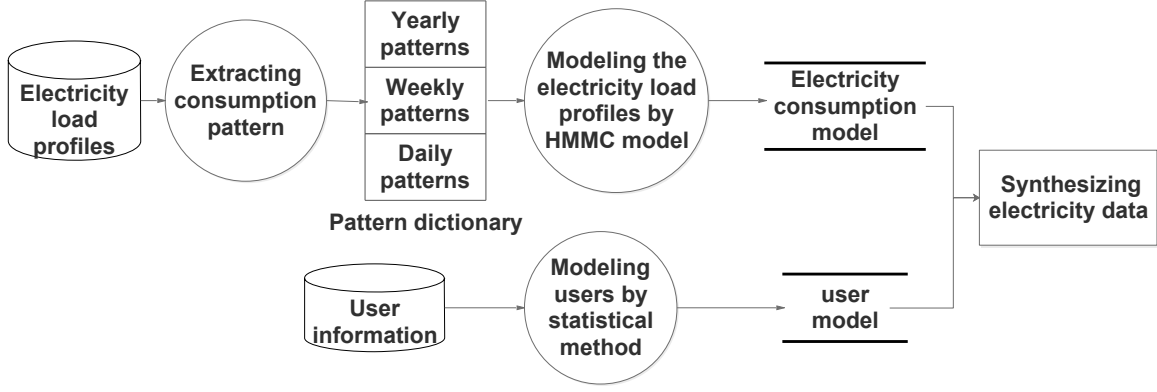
Electricity load profiles

Extracting consumption pattern

Yearly patterns

Weekly patterns

Daily patterns

Pattern dictionary

Modeling the electricity load profiles by HMMC model

Electricity consumption model

Synthesizing electricity data

User information

Modeling users by statistical method

user model